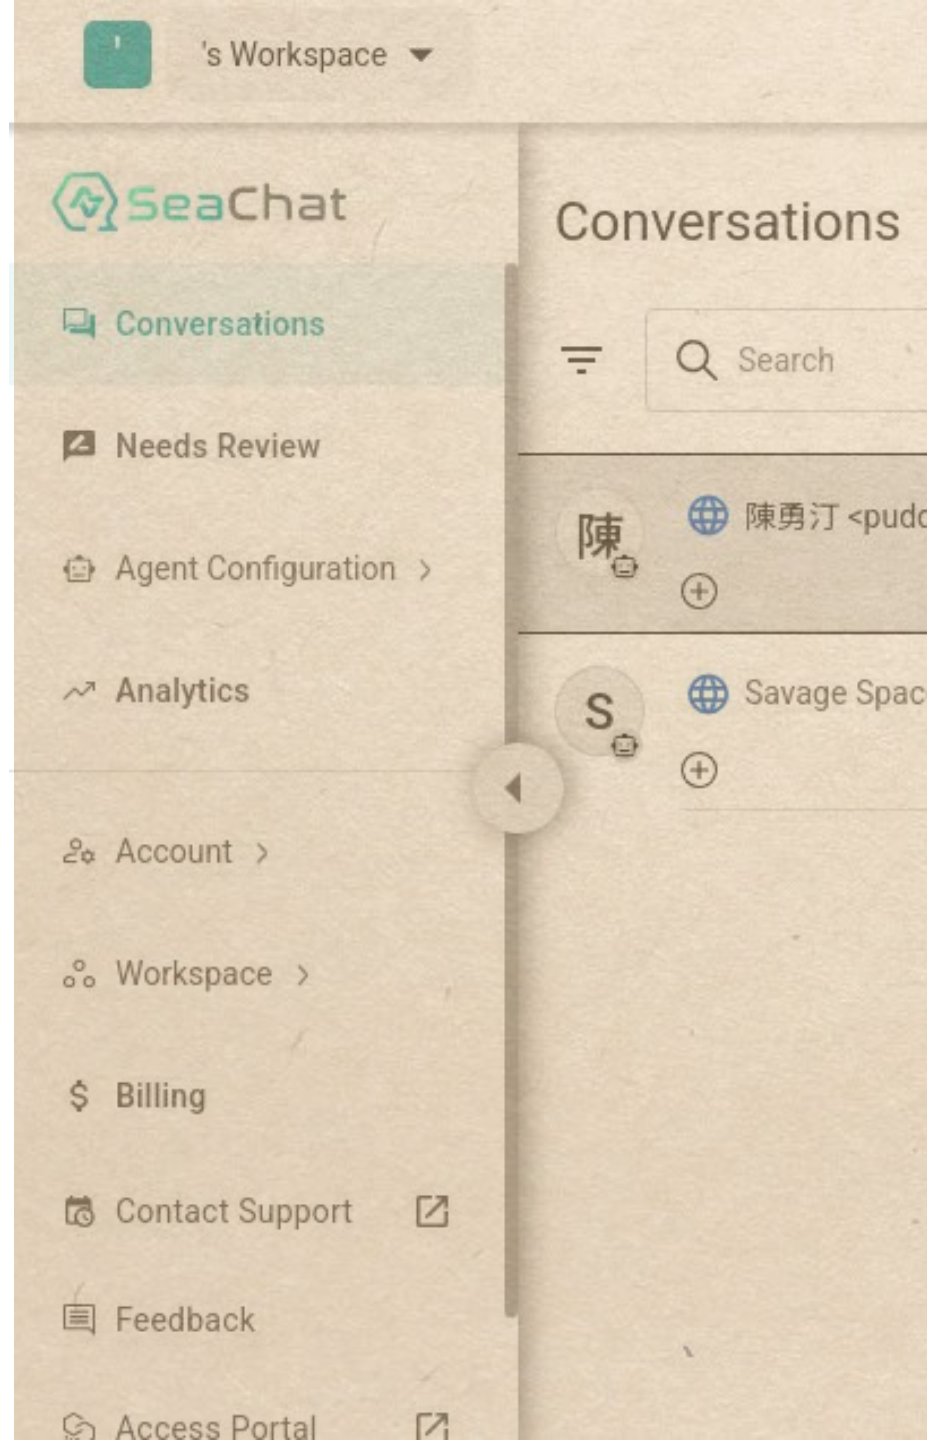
's Workspace

SeaChat

Conversations

Needs Review

Agent Configuration

Analytics

Account

Workspace

$ Billing

Contact Support

Feedback

Access Portal

Conversations

Search

陳

陳勇汀 <pud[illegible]

S

Savage Spac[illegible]